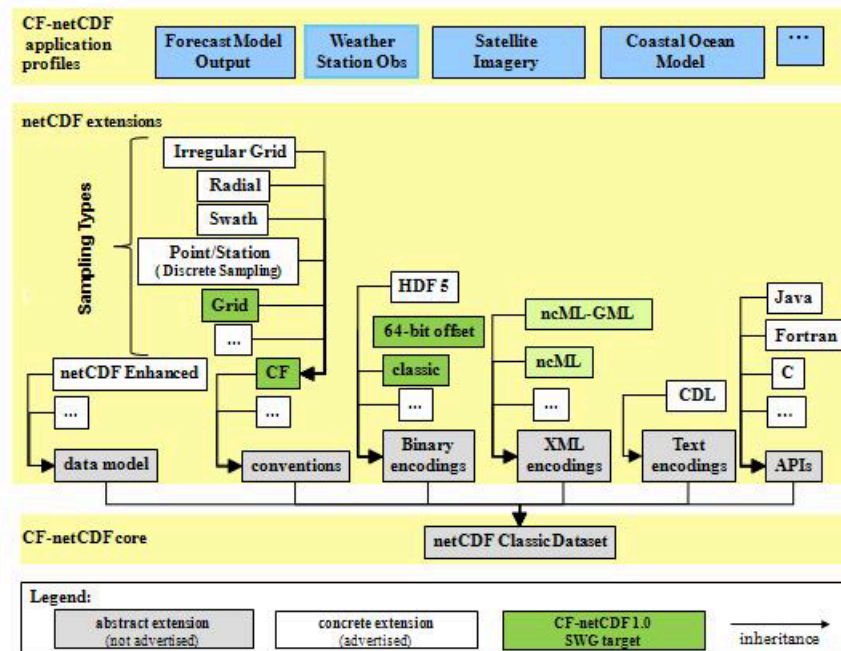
CF-netCDF application profiles

Forecast Model Output

Weather Station Obs

Satellite Imagery

Coastal Ocean Model

...

netCDF extensions

Sampling Types

Irregular Grid

Radial

Swath

Point/Station (Discrete Sampling)

Grid

...

netCDF Enhanced

...

data model

CF

...

conventions

HDF 5

64-bit offset

classic

...

Binary encodings

ncML-GML

ncML

...

XML encodings

CDL

Text encodings

Java

Fortran

C

...

APIs

CF-netCDF core

netCDF ClassicDataset

Legend:

abstract extension (not advertised)

concrete extension (advertised)

CF-netCDF 1.0 SWG target

inheritance